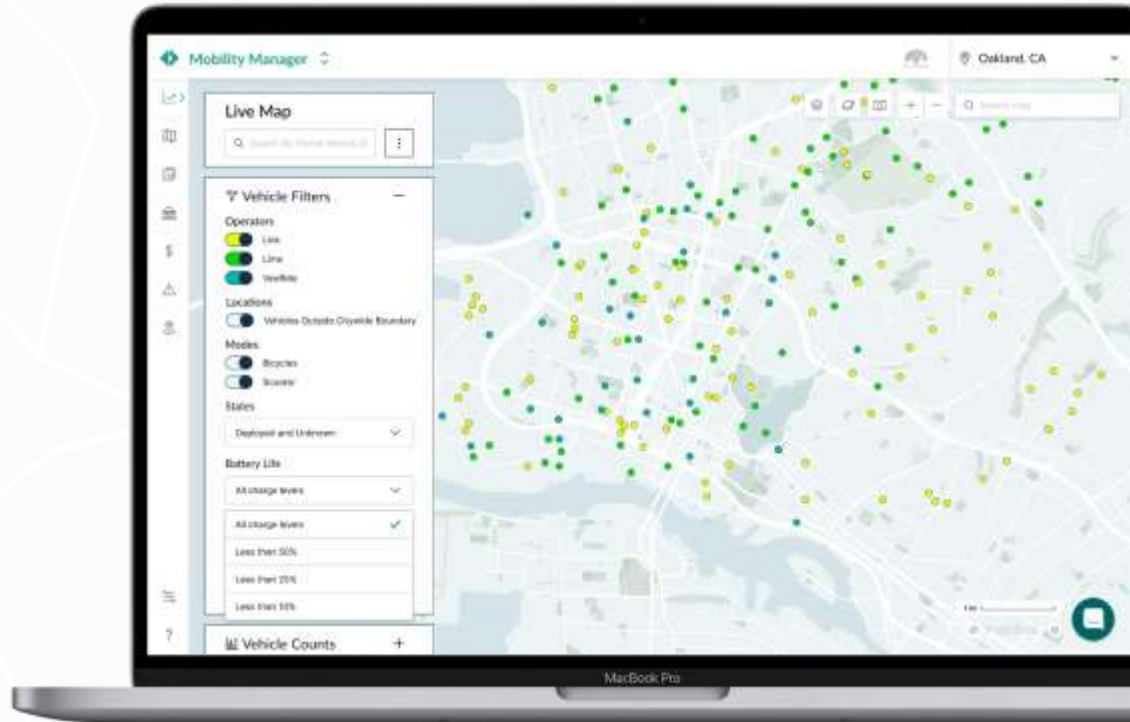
Mobility Manager

Oakland, CA

Live Map

Q Search by Vehicle ID

Q Search map

Vehicle Filters

Operators

Lime

Lime

VeoRide

Locations

Vehicles Outside Citywide Boundary

Modes

Bicycles

Scooter

States

Deployed and Unknown

Battery Life

All charge levels

All charge levels

Less than 50%

Less than 25%

Less than 10%

Vehicle Counts

MacBook Pro